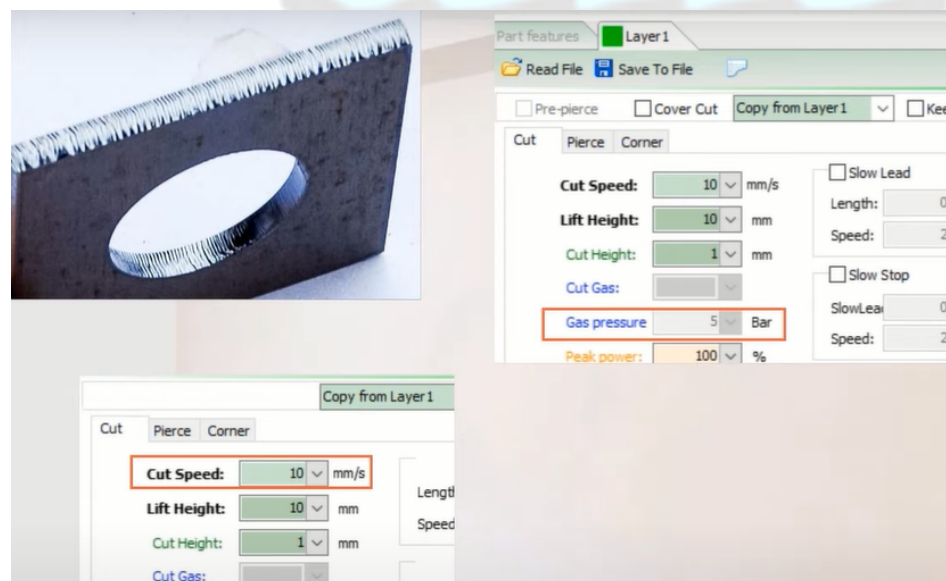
Part features Layer1

Read File Save To File

Pre-pierce Cover Cut Copy from Layer1 Kee

Cut Pierce Corner

Cut Speed: 10 mm/s
Lift Height: 10 mm
Cut Height: 1 mm
Cut Gas:
Gas pressure 5 Bar
Peak power: 100 %

Slow Lead
Length: 0
Speed: 2

Slow Stop
SlowLea 0
Speed: 2

Copy from Layer1

Cut Pierce Corner

Cut Speed: 10 mm/s
Lift Height: 10 mm
Cut Height: 1 mm
Cut Gas:

Lengt
Speed